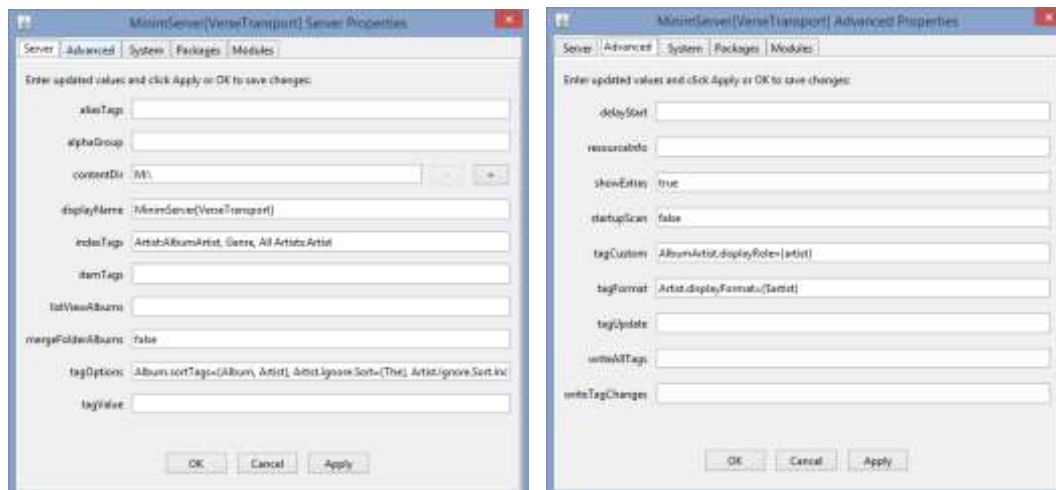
MinimServer[VerseTransport] Server Properties

Server | Advanced | System | Packages | Modules

Enter updated values and click Apply or OK to save changes:

aliasTags

alphaGroup

contentDir M:\

displayName MinimServer[VerseTransport]

indexTags Artist:AlbumArtist, Genre, All Artists:Artist

itemTags

listViewAlbums

mergeFolderAlbums false

tagOptions Album.sortTags={Album, Artist}, Artist.IgnoreSort={The}, Artist.ignoreSort.inc

tagValue

OK Cancel Apply

MinimServer[VerseTransport] Advanced Properties

Server | Advanced | System | Packages | Modules

Enter updated values and click Apply or OK to save changes:

delayStart

resourceInfo

showExtras true

startupScan false

tagCustom AlbumArtist.displayRole={artist}

tagFormat Artist.displayFormat={$artist}

tagUpdate

writeAllTags

writeTagChanges

OK Cancel Apply